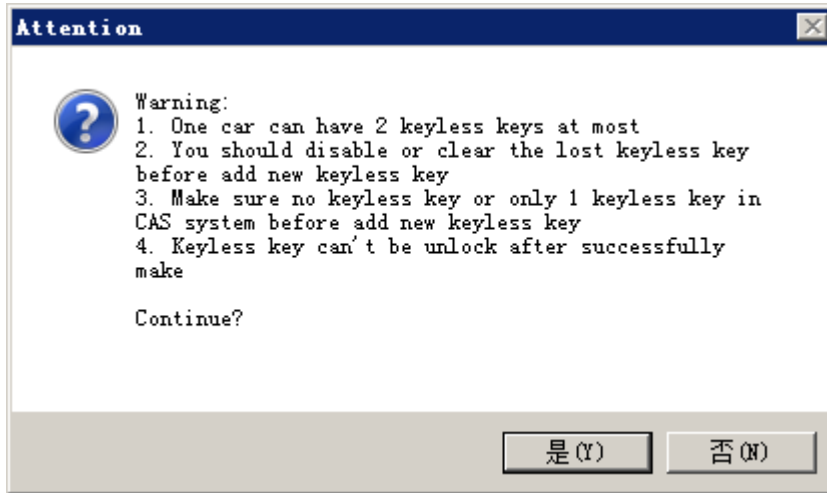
Attention

Warning:
1. One car can have 2 keyless keys at most
2. You should disable or clear the lost keyless key before add new keyless key
3. Make sure no keyless key or only 1 keyless key in CAS system before add new keyless key
4. Keyless key can't be unlock after successfully make

Continue?

是(Y) 否(N)